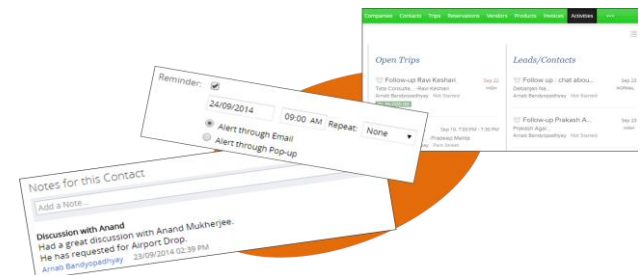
Companies Contacts Trips Reservations Vendors Products Invoices Activities •••

Open Trips

Follow-up Ravi Keshan
Tata Consulte... -Ravi Keshan
Arnab Bandyopadhyay Not Started
Sep 22
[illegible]

Sep 19, 7:00 PM - 7:30 PM
Pradeep Mehta
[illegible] Not Started

Leads/Contacts

Follow-up : chat abou...
Debanjan fas...
Arnab Bandyopadhyay Not Started
Sep 23
NORMAL

Follow-up Prakash A...
Prakash Agar...
Arnab Bandyopadhyay Not Started
Sep 23

Reminder:
24/09/2014
09:00 AM
Repeat: None
Alert through Email
Alert through Pop-up

Notes for this Contact
Add a Note...
Discussion with Anand
Had a great discussion with Anand Mukherjee.
He has requested for Airport Drop.
Arnab Bandyopadhyay 23/09/2014 02:39 PM